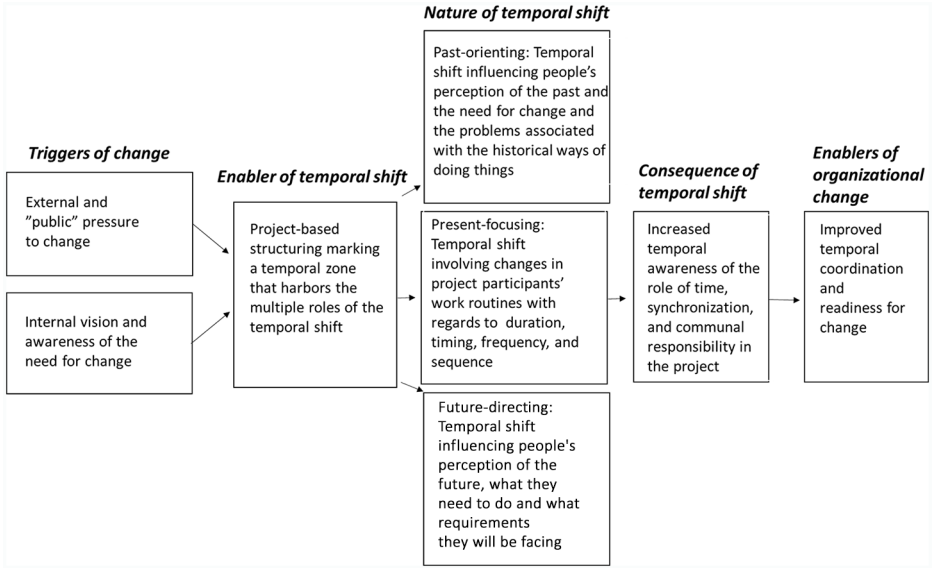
Triggers of change

External and ”public” pressure to change

Internal vision and awareness of the need for change

Enabler of temporal shift

Project-based structuring marking a temporal zone that harbors the multiple roles of the temporal shift

Nature of temporal shift

Past-orienting: Temporal shift influencing people’s perception of the past and the need for change and the problems associated with the historical ways of doing things

Present-focusing: Temporal shift involving changes in project participants’ work routines with regards to duration, timing, frequency, and sequence

Future-directing: Temporal shift influencing people's perception of the future, what they need to do and what requirements they will be facing

Consequence of temporal shift

Increased temporal awareness of the role of time, synchronization, and communal responsibility in the project

Enablers of organizational change

Improved temporal coordination and readiness for change